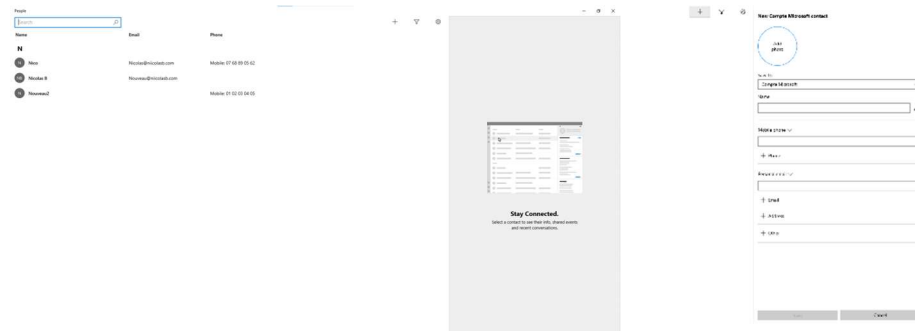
People

Search

Name | Email | Phone

N

N Nico Nicolas@nicolasb.com Mobile: 07 68 89 05 62

NB Nicolas B Nouveau@nicolasb.com

N Nouveau2 Mobile: 01 02 03 04 05

Stay Connected.
Select a contact to see their info, shared events and recent conversations.

New Compte Microsoft contact

Add photo

Save to
Compte Microsoft

Name

Mobile phone

+ Phone

Personal email

+ Email

+ Address

+ Other

Save Cancel